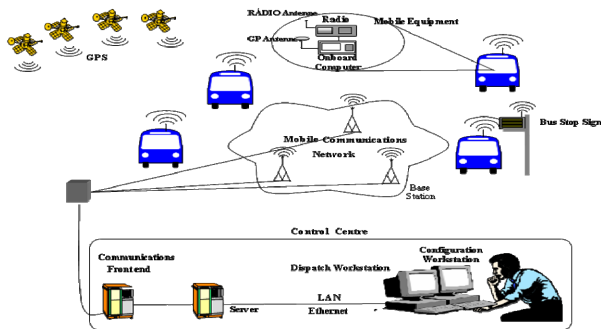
GPS

RADIO Antenna

Radio

GP Antenna

Onboard Computer

Mobile Equipment

Mobile Communications Network

Bus Stop Sign

Base Station

Control Centre

Communications Frontend

Dispatch Workstation

Configuration Workstation

Server

LAN Ethernet